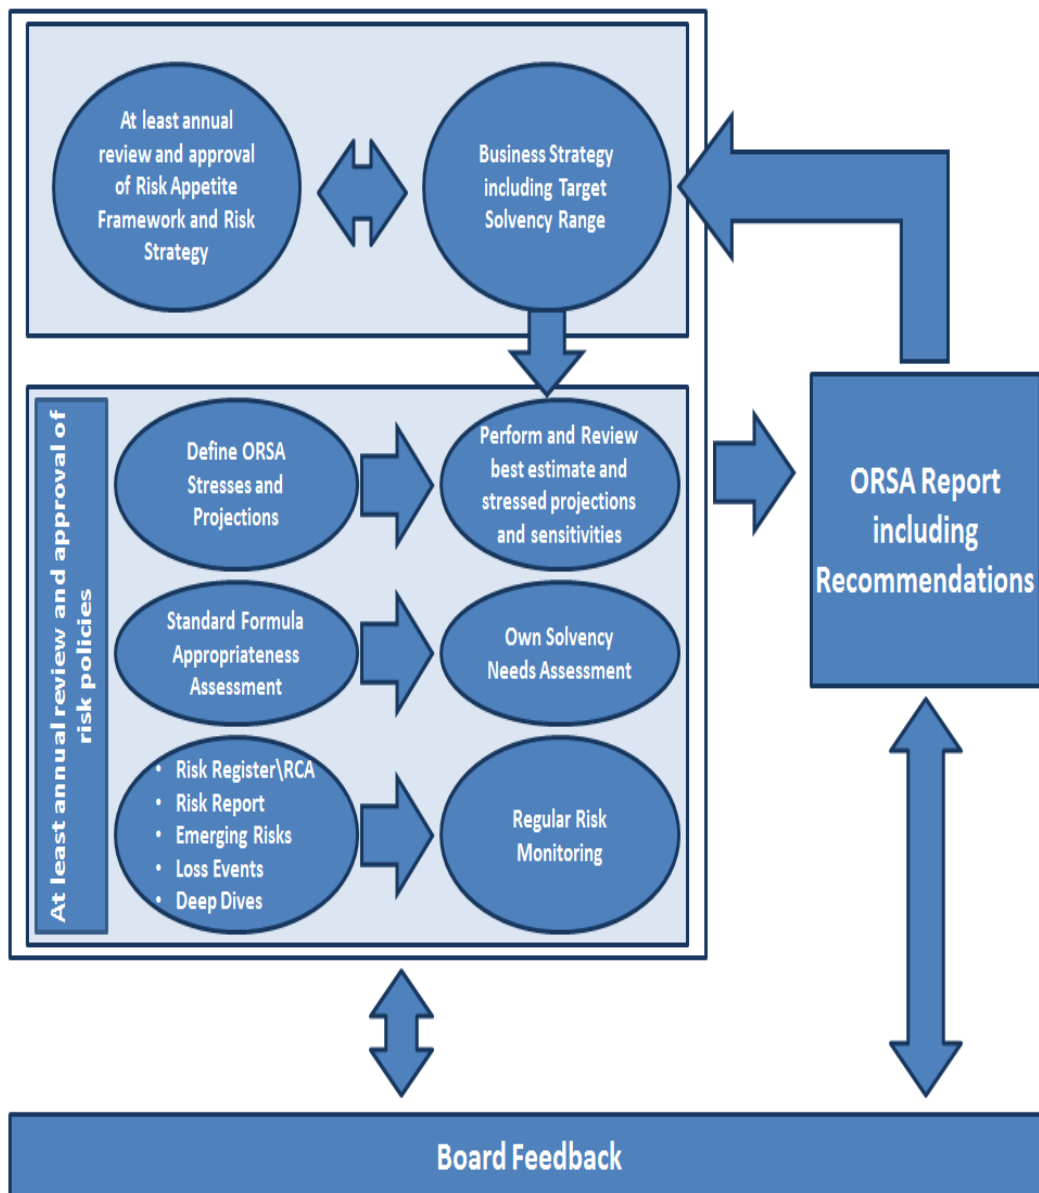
At least annual review and approval of Risk Appetite Framework and Risk Strategy

Business Strategy including Target Solvency Range

At least annual review and approval of risk policies

Define ORSA Stresses and Projections

Perform and Review best estimate and stressed projections and sensitivities

Standard Formula Appropriateness Assessment

Own Solvency Needs Assessment

- Risk Register\RCA
- Risk Report
- Emerging Risks
- Loss Events
- Deep Dives

Regular Risk Monitoring

ORSA Report including Recommendations

Board Feedback